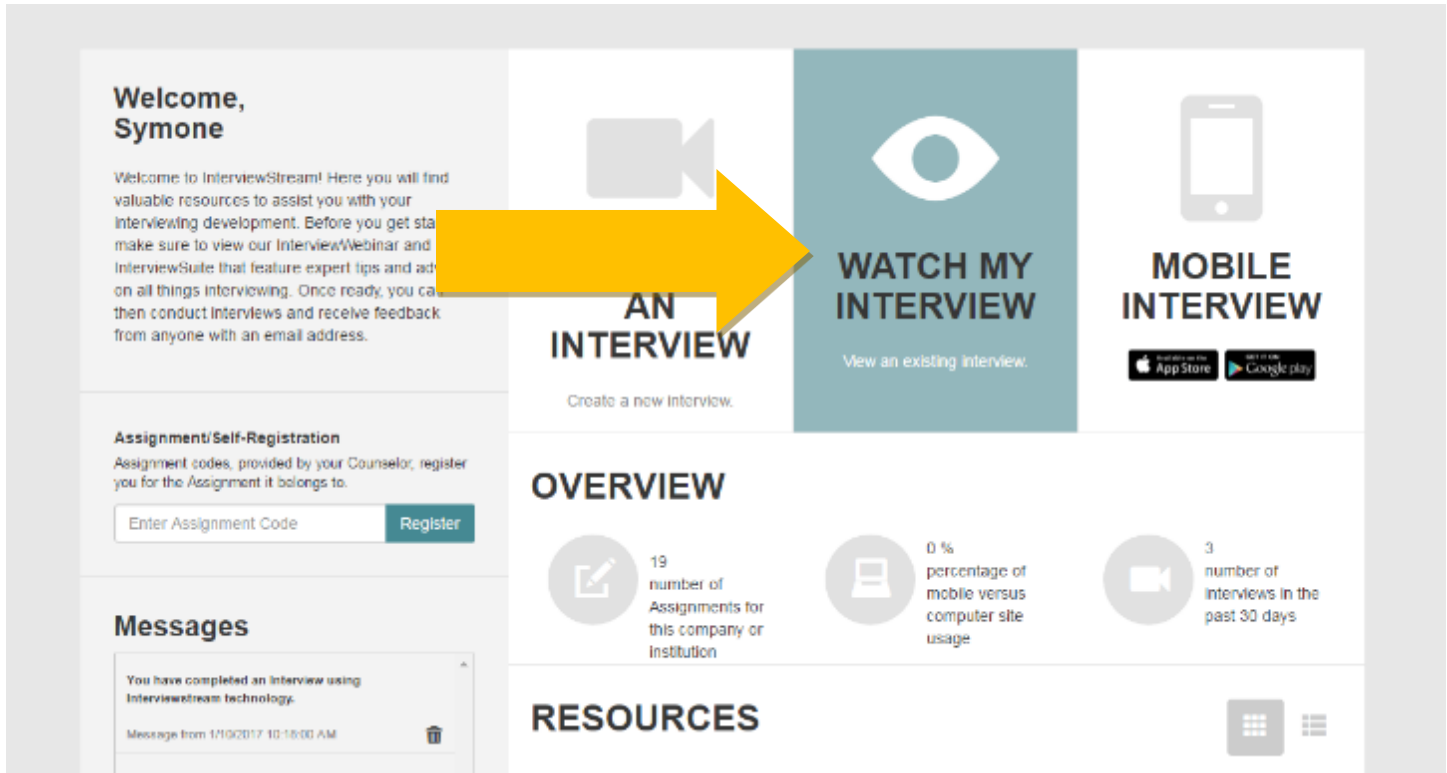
Welcome, Symone

Welcome to InterviewStream! Here you will find valuable resources to assist you with your interviewing development. Before you get sta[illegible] make sure to view our InterviewWebinar and InterviewSuite that feature expert tips and adv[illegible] on all things interviewing. Once ready, you ca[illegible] then conduct interviews and receive feedback from anyone with an email address.

AN INTERVIEW

Create a new interview.

WATCH MY INTERVIEW

View an existing interview.

MOBILE INTERVIEW

App Store

Google play

Assignment/Self-Registration

Assignment codes, provided by your Counselor, register you for the Assignment it belongs to.

Enter Assignment Code

Register

OVERVIEW

19
number of Assignments for this company or institution

0 %
percentage of mobile versus computer site usage

3
number of interviews in the past 30 days

Messages

You have completed an interview using Interviewstream technology.

Message from 1/10/2017 10:18:00 AM

RESOURCES